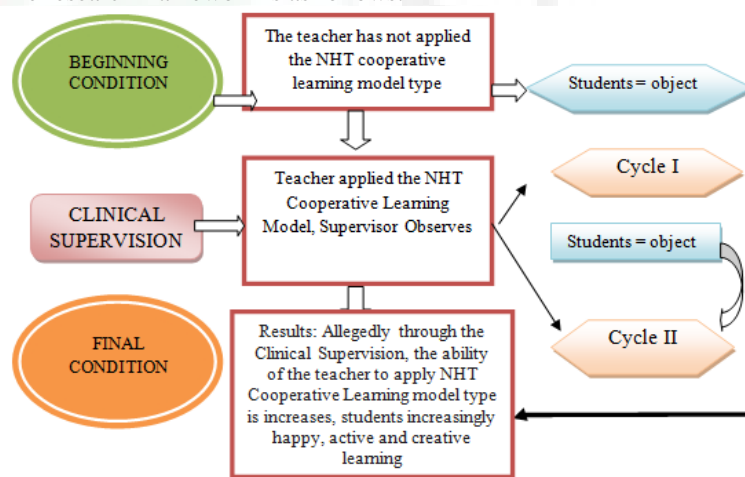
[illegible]

BEGINNING CONDITION

The teacher has not applied the NHT cooperative learning model type

Students = object

Cycle I

CLINICAL SUPERVISION

Teacher applied the NHT Cooperative Learning Model, Supervisor Observes

Students = object

Cycle II

FINAL CONDITION

Results: Allegedly through the Clinical Supervision, the ability of the teacher to apply NHT Cooperative Learning model type is increases, students increasingly happy, active and creative learning